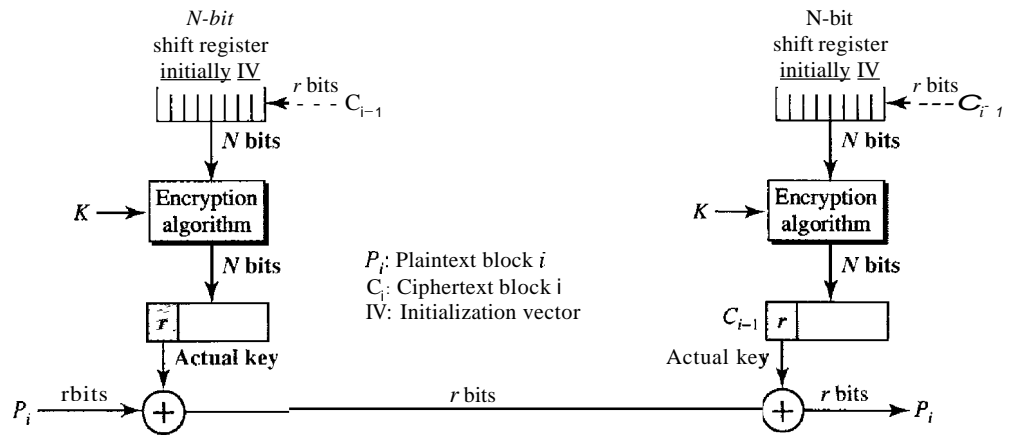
N-bit
shift register
initially IV

r bits
$C_{i-1}$

N bits

K

Encryption algorithm

N bits

r

Actual key

$P_i$

rbits

$P_i$: Plaintext block i
$C_i$: Ciphertext block i
IV: Initialization vector

r bits

N-bit
shift register
initially IV

r bits
$C_{i-1}$

N bits

K

Encryption algorithm

N bits

$C_{i-1}$

r

Actual key

r bits

$P_i$